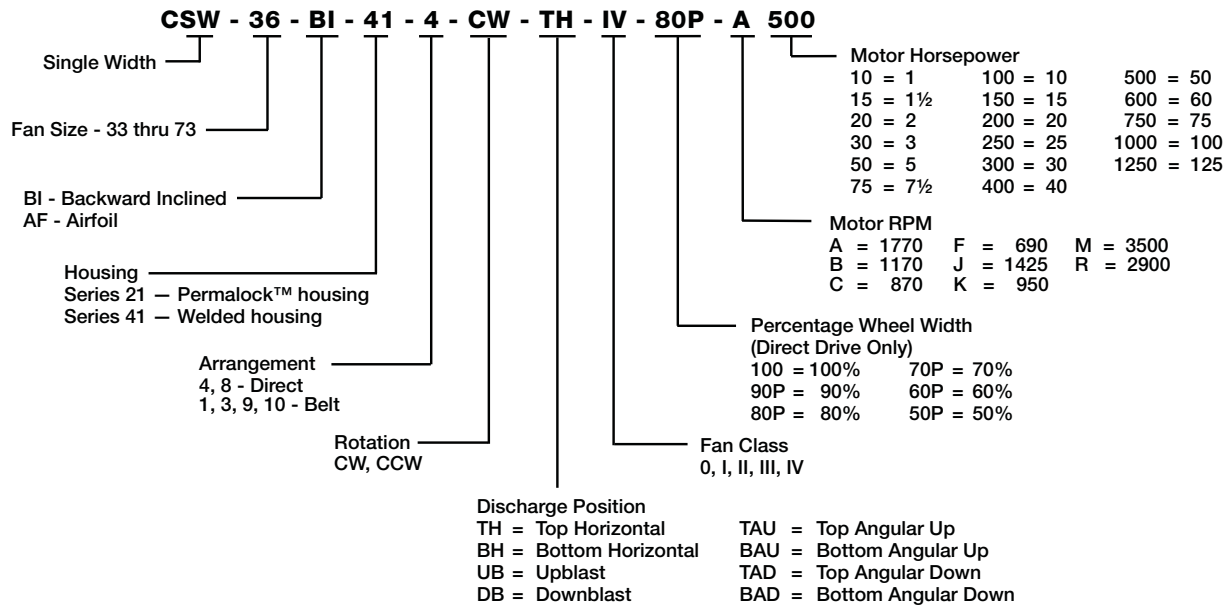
CSW - 36 - BI - 41 - 4 - CW - TH - IV - 80P - A 500

Single Width

Fan Size - 33 thru 73

BI - Backward Inclined
AF - Airfoil

Housing
Series 21 — Permalock™ housing
Series 41 — Welded housing

Arrangement
4, 8 - Direct
1, 3, 9, 10 - Belt

Rotation
CW, CCW

Discharge Position

| | |
|---|---|
| TH = Top Horizontal | TAU = Top Angular Up |
| BH = Bottom Horizontal | BAU = Bottom Angular Up |
| UB = Upblast | TAD = Top Angular Down |
| DB = Downblast | BAD = Bottom Angular Down |

Motor Horsepower

| | | |
|---|---|---|
| 10 = 1 | 100 = 10 | 500 = 50 |
| 15 = 1½ | 150 = 15 | 600 = 60 |
| 20 = 2 | 200 = 20 | 750 = 75 |
| 30 = 3 | 250 = 25 | 1000 = 100 |
| 50 = 5 | 300 = 30 | 1250 = 125 |
| 75 = 7½ | 400 = 40 | |

Motor RPM

| | | |
|---|---|---|
| A = 1770 | F = 690 | M = 3500 |
| B = 1170 | J = 1425 | R = 2900 |
| C = 870 | K = 950 | |

Percentage Wheel Width
(Direct Drive Only)

| | |
|---|---|
| 100 = 100% | 70P = 70% |
| 90P = 90% | 60P = 60% |
| 80P = 80% | 50P = 50% |

Fan Class
0, I, II, III, IV